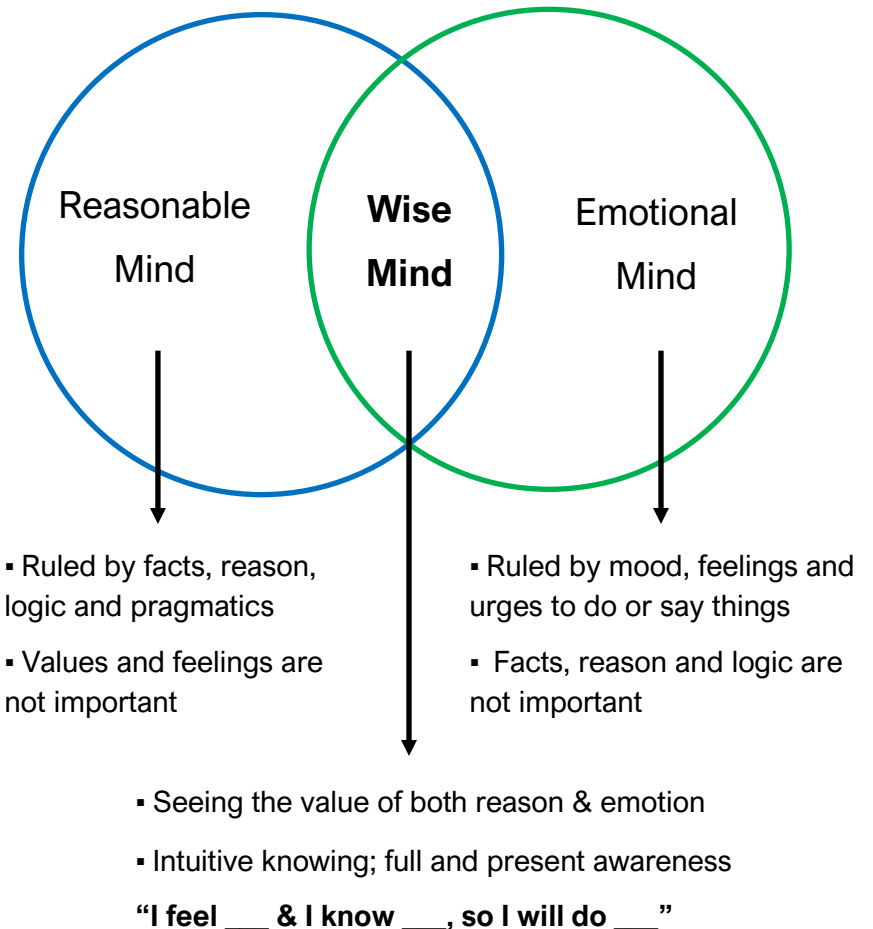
Reasonable Mind

Wise Mind

Emotional Mind

▪ Ruled by facts, reason, logic and pragmatics

▪ Values and feelings are not important

▪ Ruled by mood, feelings and urges to do or say things

▪ Facts, reason and logic are not important

▪ Seeing the value of both reason & emotion

▪ Intuitive knowing; full and present awareness

**"I feel ___ & I know ___, so I will do ___"**